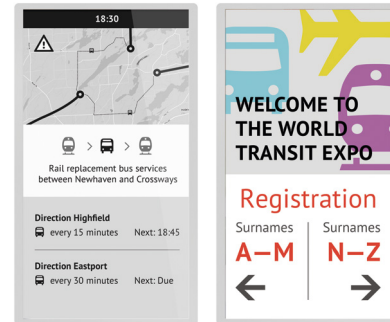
18:30

Rail replacement bus services between Newhaven and Crossways

Direction Highfield
every 15 minutes Next: 18:45

Direction Eastport
every 30 minutes Next: Due

WELCOME TO THE WORLD TRANSIT EXPO

Registration

Surnames
A–M

Surnames
N–Z